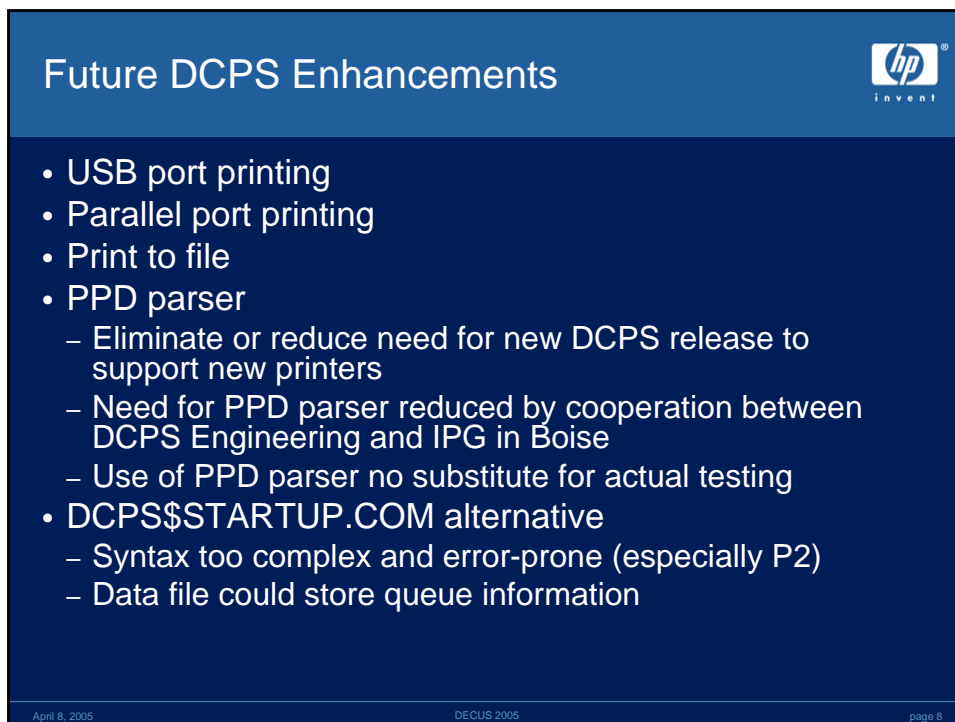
Future DCPS Enhancements

hp
invent

• USB port printing
• Parallel port printing
• Print to file
• PPD parser
– Eliminate or reduce need for new DCPS release to support new printers
– Need for PPD parser reduced by cooperation between DCPS Engineering and IPG in Boise
– Use of PPD parser no substitute for actual testing
• DCPS$STARTUP.COM alternative
– Syntax too complex and error-prone (especially P2)
– Data file could store queue information

April 8, 2005 DECUS 2005 page 8